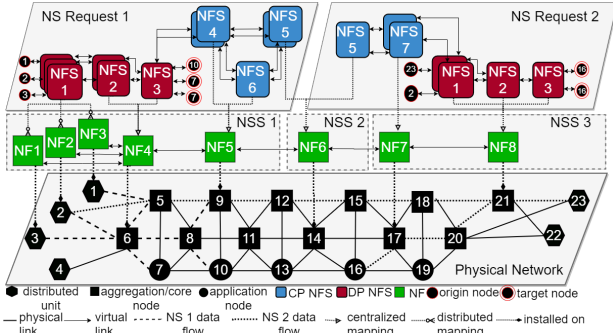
NS Request 1

NS Request 2

NFS 4

NFS 5

NFS 5

NFS 7

NFS 1

NFS 2

NFS 3

NFS 6

NFS 1

NFS 2

NFS 3

1 2 3 10 7 7

23 2 16 16

NSS 1

NSS 2

NSS 3

NF1

NF2

NF3

NF4

NF5

NF6

NF7

NF8

1 2 3 4 5 6 7 8 9 10 11 12 13 14 15 16 17 18 19 20 21 22 23

Physical Network

distributed unit

aggregation/core node

application node

CP NFS

DP NFS

NF

origin node

target node

physical link

virtual link

NS 1 data flow

NS 2 data flow

centralized mapping

distributed mapping

installed on